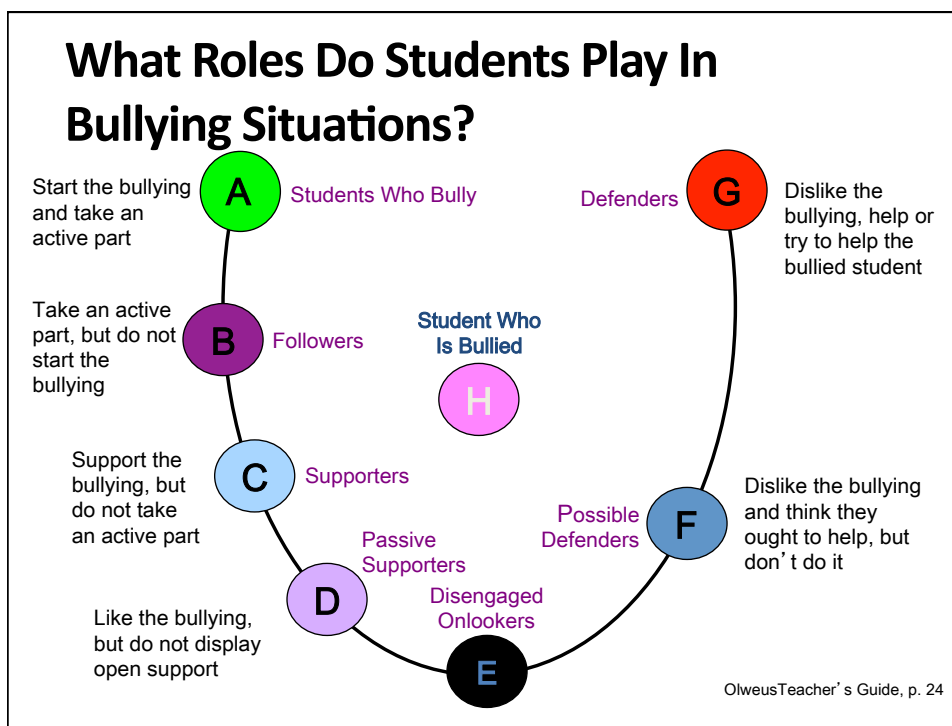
What Roles Do Students Play In Bullying Situations?

Start the bullying and take an active part

A

Students Who Bully

Defenders

G

Dislike the bullying, help or try to help the bullied student

Take an active part, but do not start the bullying

B

Followers

Student Who Is Bullied

H

Support the bullying, but do not take an active part

C

Supporters

Possible Defenders

F

Dislike the bullying and think they ought to help, but don’t do it

Passive Supporters

D

Like the bullying, but do not display open support

Disengaged Onlookers

E

OlweusTeacher’s Guide, p. 24